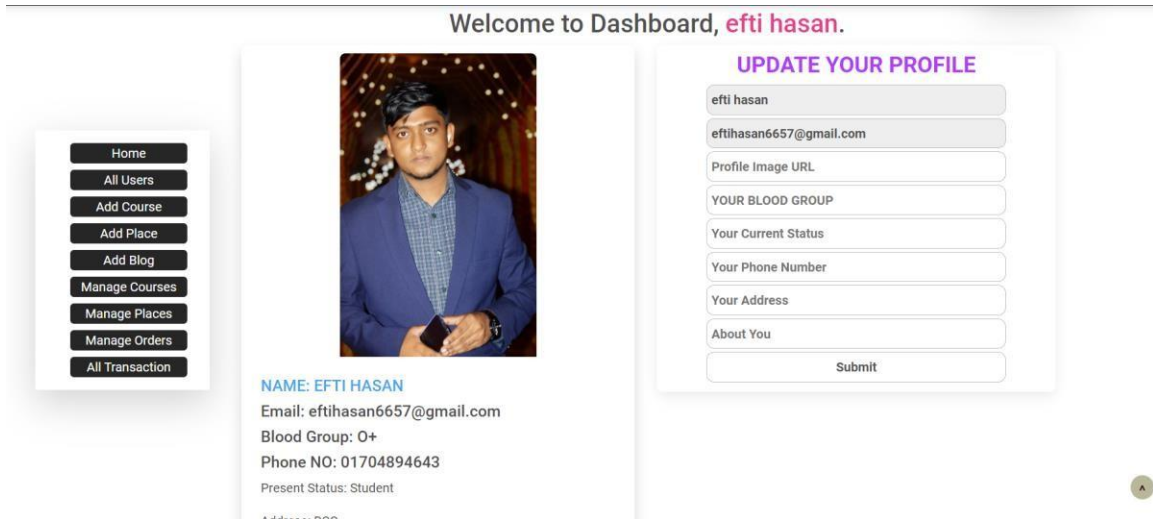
Welcome to Dashboard, efti hasan.

Home
All Users
Add Course
Add Place
Add Blog
Manage Courses
Manage Places
Manage Orders
All Transaction

NAME: EFTI HASAN
Email: eftihasan6657@gmail.com
Blood Group: O+
Phone NO: 01704894643
Present Status: Student
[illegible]

UPDATE YOUR PROFILE
efti hasan
eftihasan6657@gmail.com
Profile Image URL
YOUR BLOOD GROUP
Your Current Status
Your Phone Number
Your Address
About You
Submit